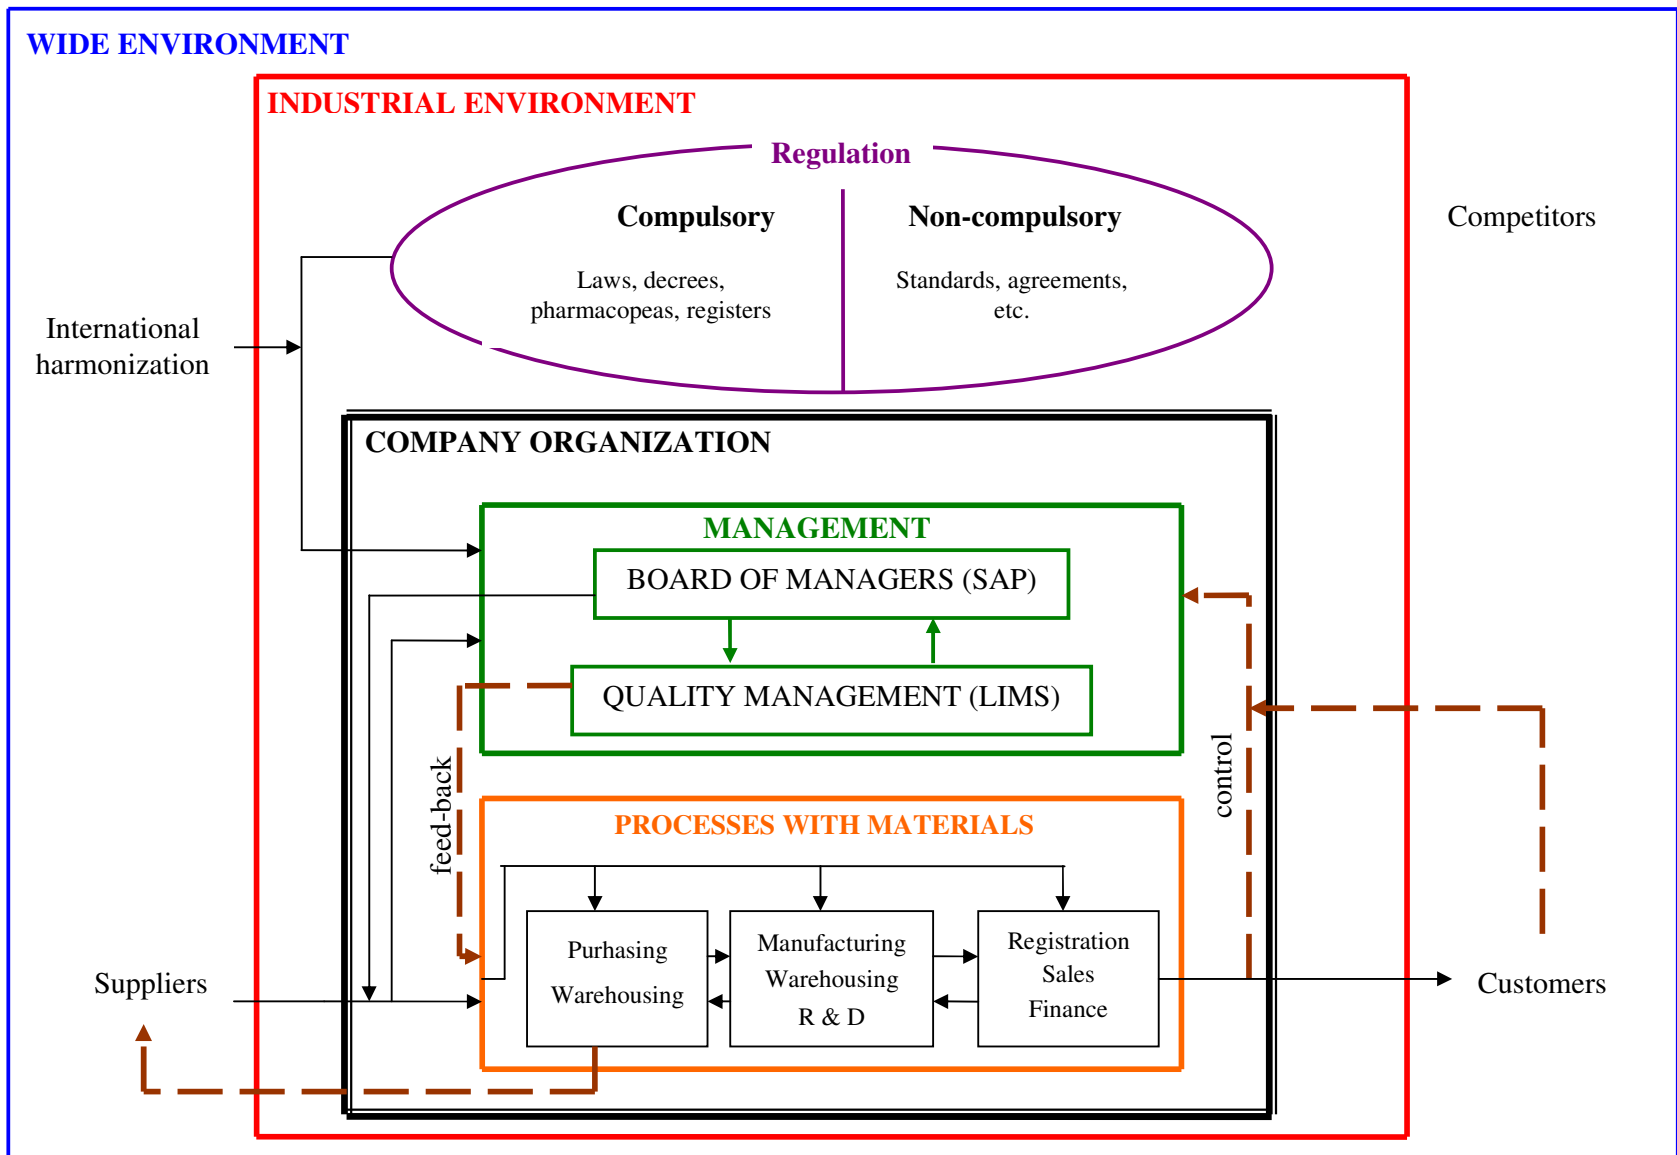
WIDE ENVIRONMENT

INDUSTRIAL ENVIRONMENT

Regulation

Compulsory

Laws, decrees, pharmacopeas, registers

Non-compulsory

Standards, agreements, etc.

Competitors

International harmonization

COMPANY ORGANIZATION

MANAGEMENT

BOARD OF MANAGERS (SAP)

QUALITY MANAGEMENT (LIMS)

feed-back

control

PROCESSES WITH MATERIALS

Purhasing Warehousing

Manufacturing Warehousing R & D

Registration Sales Finance

Suppliers

Customers